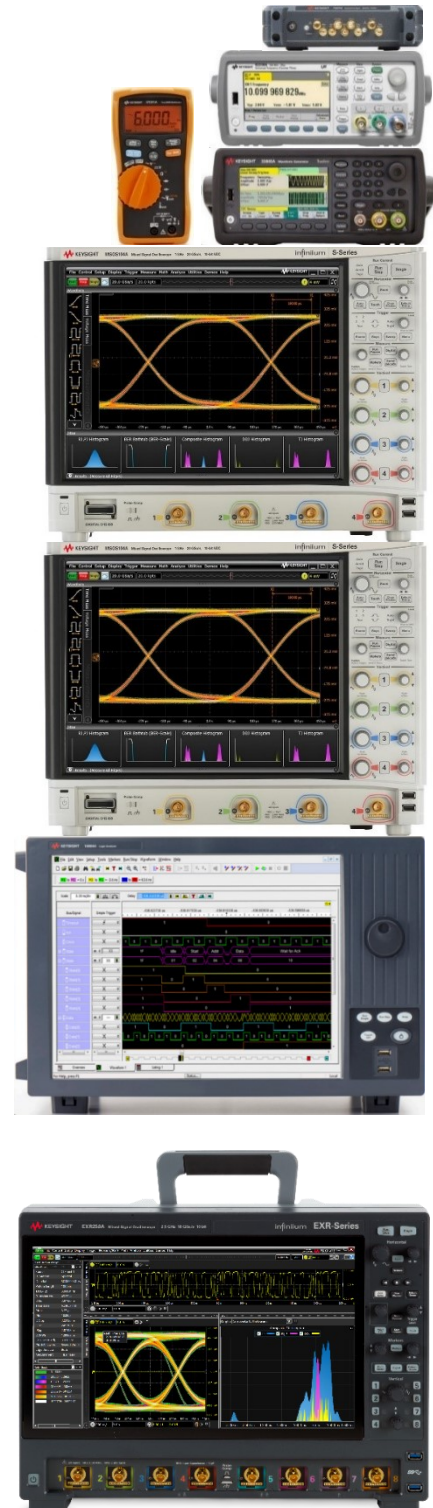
6.000

10.099 960 820

KEYSIGHT

Infiniium S-Series

File Control Setup Display Trigger Measure Math Analyze Utilities Demos Help

RJ-PJ Histogram

DDJ Histogram

Composite Histogram

ISI Histogram

TJ Histogram

1

2

3

4

KEYSIGHT

Infiniium S-Series

File Control Setup Display Trigger Measure Math Analyze Utilities Demos Help

RJ-PJ Histogram

DDJ Histogram

Composite Histogram

ISI Histogram

TJ Histogram

1

2

3

4

KEYSIGHT

KEYSIGHT

Infiniium EXR-Series

1

2

3

4

5

6

7

8